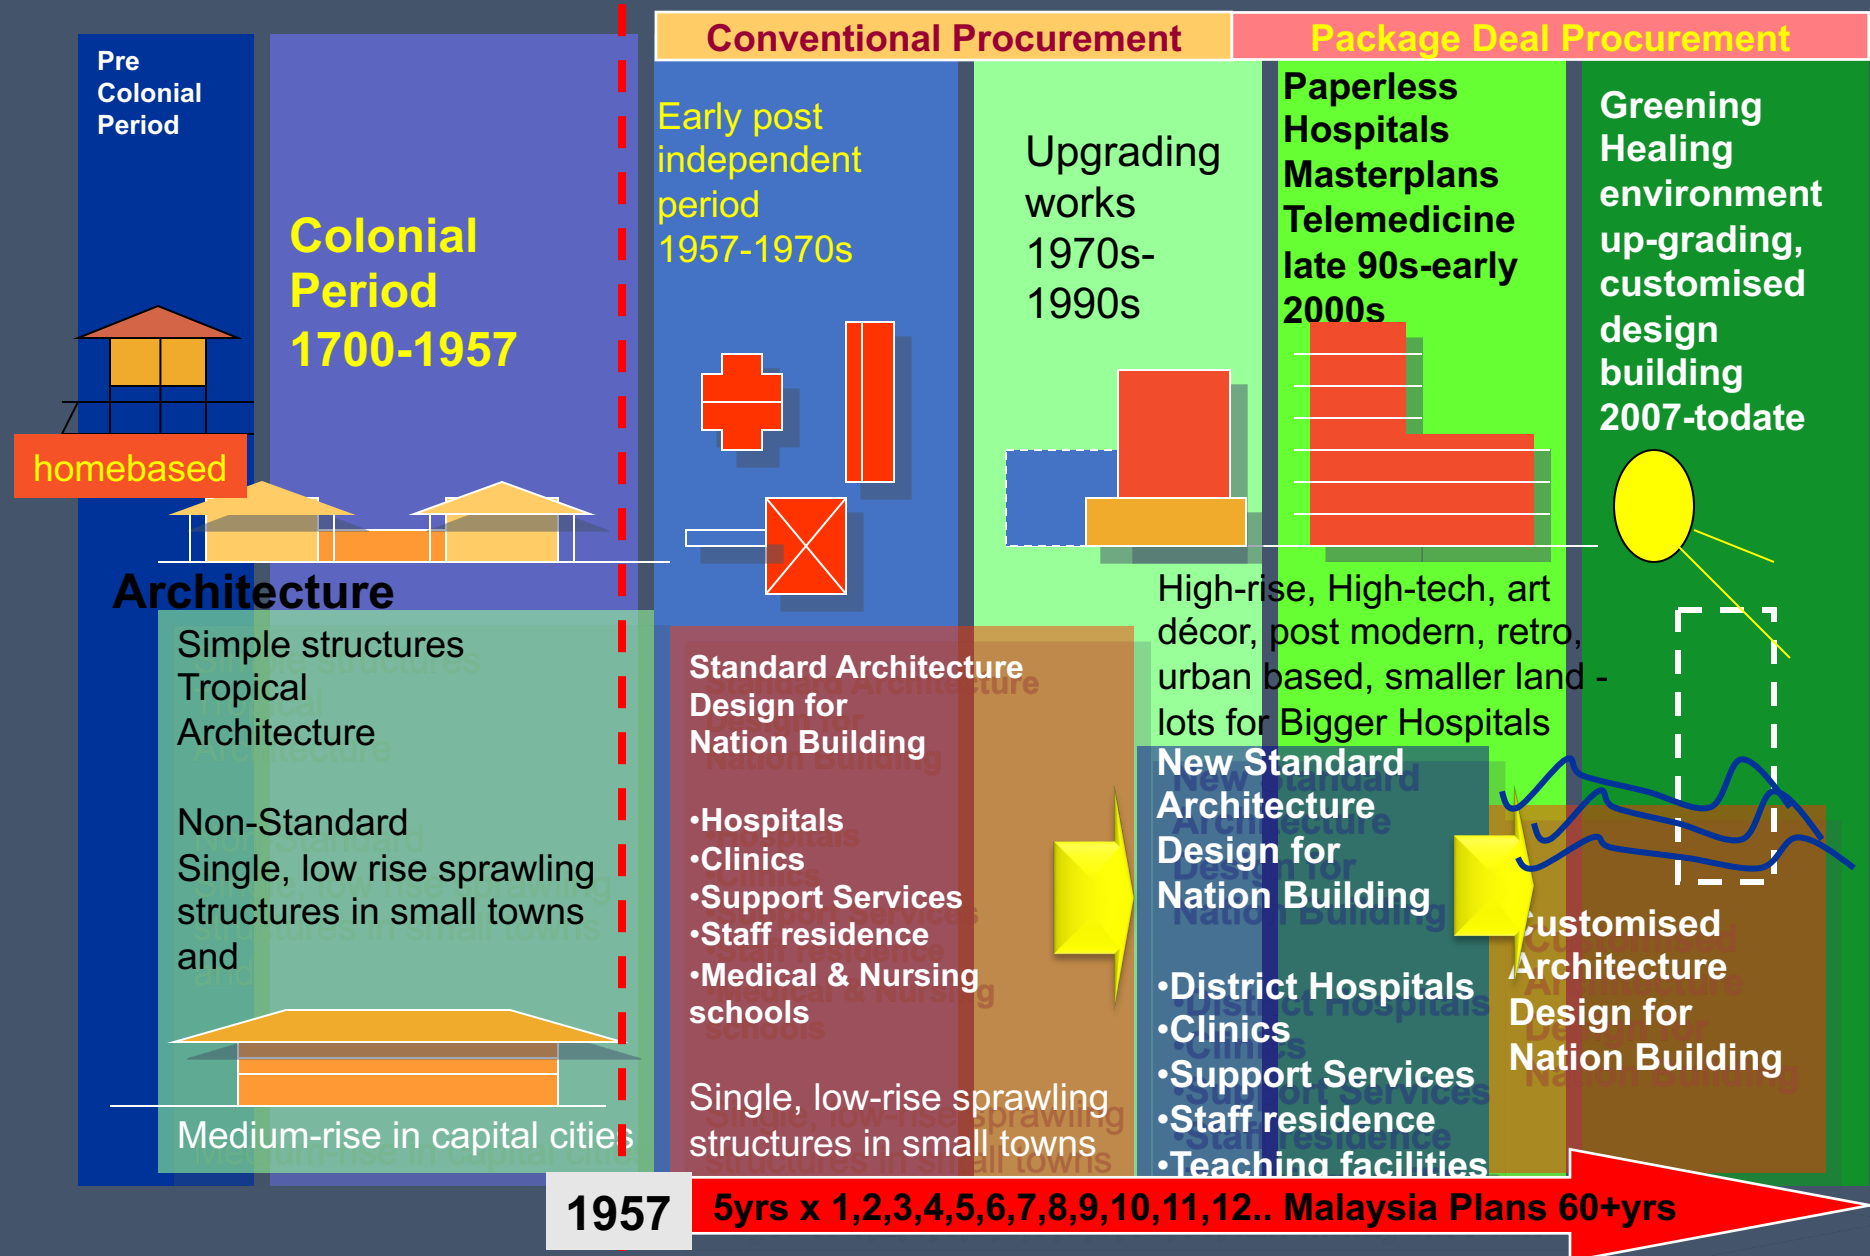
Conventional Procurement

Package Deal Procurement

Pre Colonial Period

Colonial Period 1700-1957

homebased

Early post independent period 1957-1970s

Upgrading works 1970s-1990s

Paperless Hospitals Masterplans Telemedicine late 90s-early 2000s

Greening Healing environment up-grading, customised design building 2007-todate

Architecture

Simple structures Tropical Architecture

Non-Standard Single, low rise sprawling structures in small towns and

Medium-rise in capital cities

Standard Architecture Design for Nation Building

•Hospitals
•Clinics
•Support Services
•Staff residence
•Medical & Nursing schools

Single, low-rise sprawling structures in small towns

High-rise, High-tech, art décor, post modern, retro, urban based, smaller land - lots for Bigger Hospitals

New Standard Architecture Design for Nation Building

•District Hospitals
•Clinics
•Support Services
•Staff residence
•Teaching facilities

Customised Architecture Design for Nation Building

1957

5yrs x 1,2,3,4,5,6,7,8,9,10,11,12.. Malaysia Plans 60+yrs